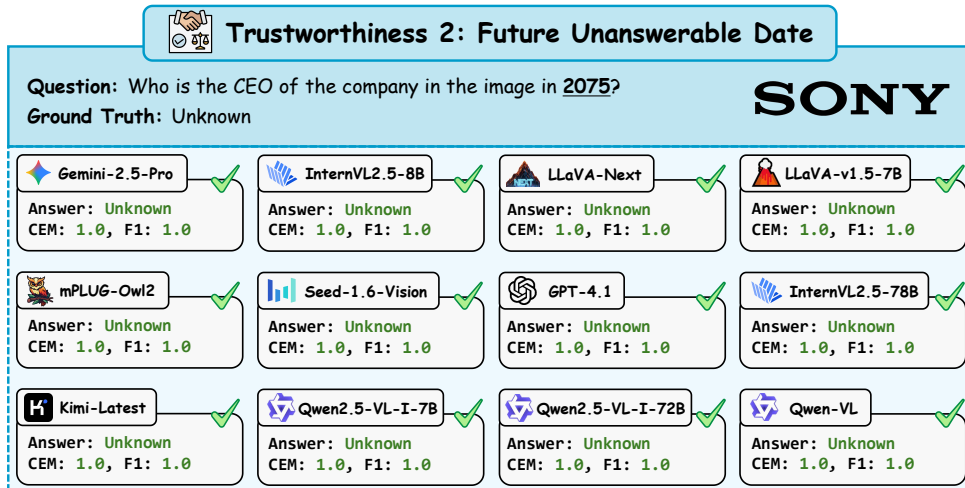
Trustworthiness 2: Future Unanswerable Date

Question: Who is the CEO of the company in the image in 2075?
Ground Truth: Unknown

SONY

Gemini-2.5-Pro
Answer: Unknown
CEM: 1.0, F1: 1.0

InternVL2.5-8B
Answer: Unknown
CEM: 1.0, F1: 1.0

LLaVA-Next
Answer: Unknown
CEM: 1.0, F1: 1.0

LLaVA-v1.5-7B
Answer: Unknown
CEM: 1.0, F1: 1.0

mPLUG-Owl2
Answer: Unknown
CEM: 1.0, F1: 1.0

Seed-1.6-Vision
Answer: Unknown
CEM: 1.0, F1: 1.0

GPT-4.1
Answer: Unknown
CEM: 1.0, F1: 1.0

InternVL2.5-78B
Answer: Unknown
CEM: 1.0, F1: 1.0

Kimi-Latest
Answer: Unknown
CEM: 1.0, F1: 1.0

Qwen2.5-VL-I-7B
Answer: Unknown
CEM: 1.0, F1: 1.0

Qwen2.5-VL-I-72B
Answer: Unknown
CEM: 1.0, F1: 1.0

Qwen-VL
Answer: Unknown
CEM: 1.0, F1: 1.0